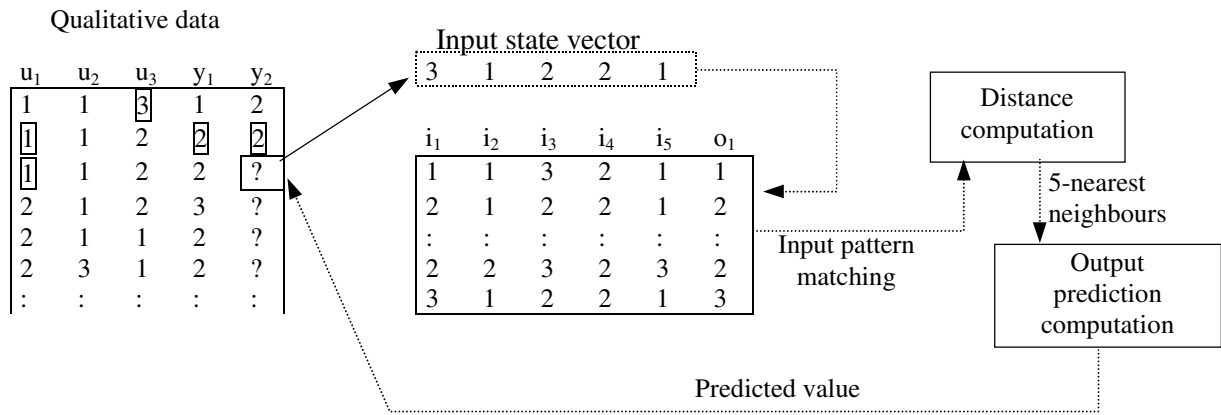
Qualitative data

| $u_1$ | $u_2$ | $u_3$ | $y_1$ | $y_2$ |
|---|---|---|---|---|
| 1 | 1 | 3 | 1 | 2 |
| 1 | 1 | 2 | 2 | 2 |
| 1 | 1 | 2 | 2 | ? |
| 2 | 1 | 2 | 3 | ? |
| 2 | 1 | 1 | 2 | ? |
| 2 | 3 | 1 | 2 | ? |
| : | : | : | : | : |

Input state vector

3 1 2 2 1

| $i_1$ | $i_2$ | $i_3$ | $i_4$ | $i_5$ | $o_1$ |
|---|---|---|---|---|---|
| 1 | 1 | 3 | 2 | 1 | 1 |
| 2 | 1 | 2 | 2 | 1 | 2 |
| : | : | : | : | : | : |
| 2 | 2 | 3 | 2 | 3 | 2 |
| 3 | 1 | 2 | 2 | 1 | 3 |

Input pattern matching

Distance computation

5-nearest neighbours

Output prediction computation

Predicted value